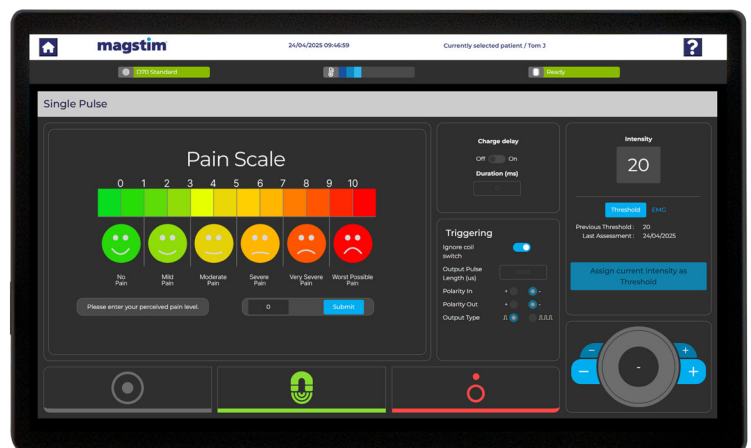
magstim
24/04/2025 09:46:59
Currently selected patient / Tom J
?
D70 Standard
Ready

Single Pulse

Pain Scale
0 1 2 3 4 5 6 7 8 9 10
No Pain
Mild Pain
Moderate Pain
Severe Pain
Very Severe Pain
Worst Possible Pain
Please enter your perceived pain level.
0
Submit

Charge delay
Off On
Duration (ms)
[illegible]

Triggering
Ignore coil switch
Output Pulse Length (us)
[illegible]
Polarity In + -
Polarity Out + -
Output Type

Intensity
20
Threshold EMG
Previous Threshold : 20
Last Assessment : 24/04/2025
Assign current intensity as Threshold

-
+
-
-
+